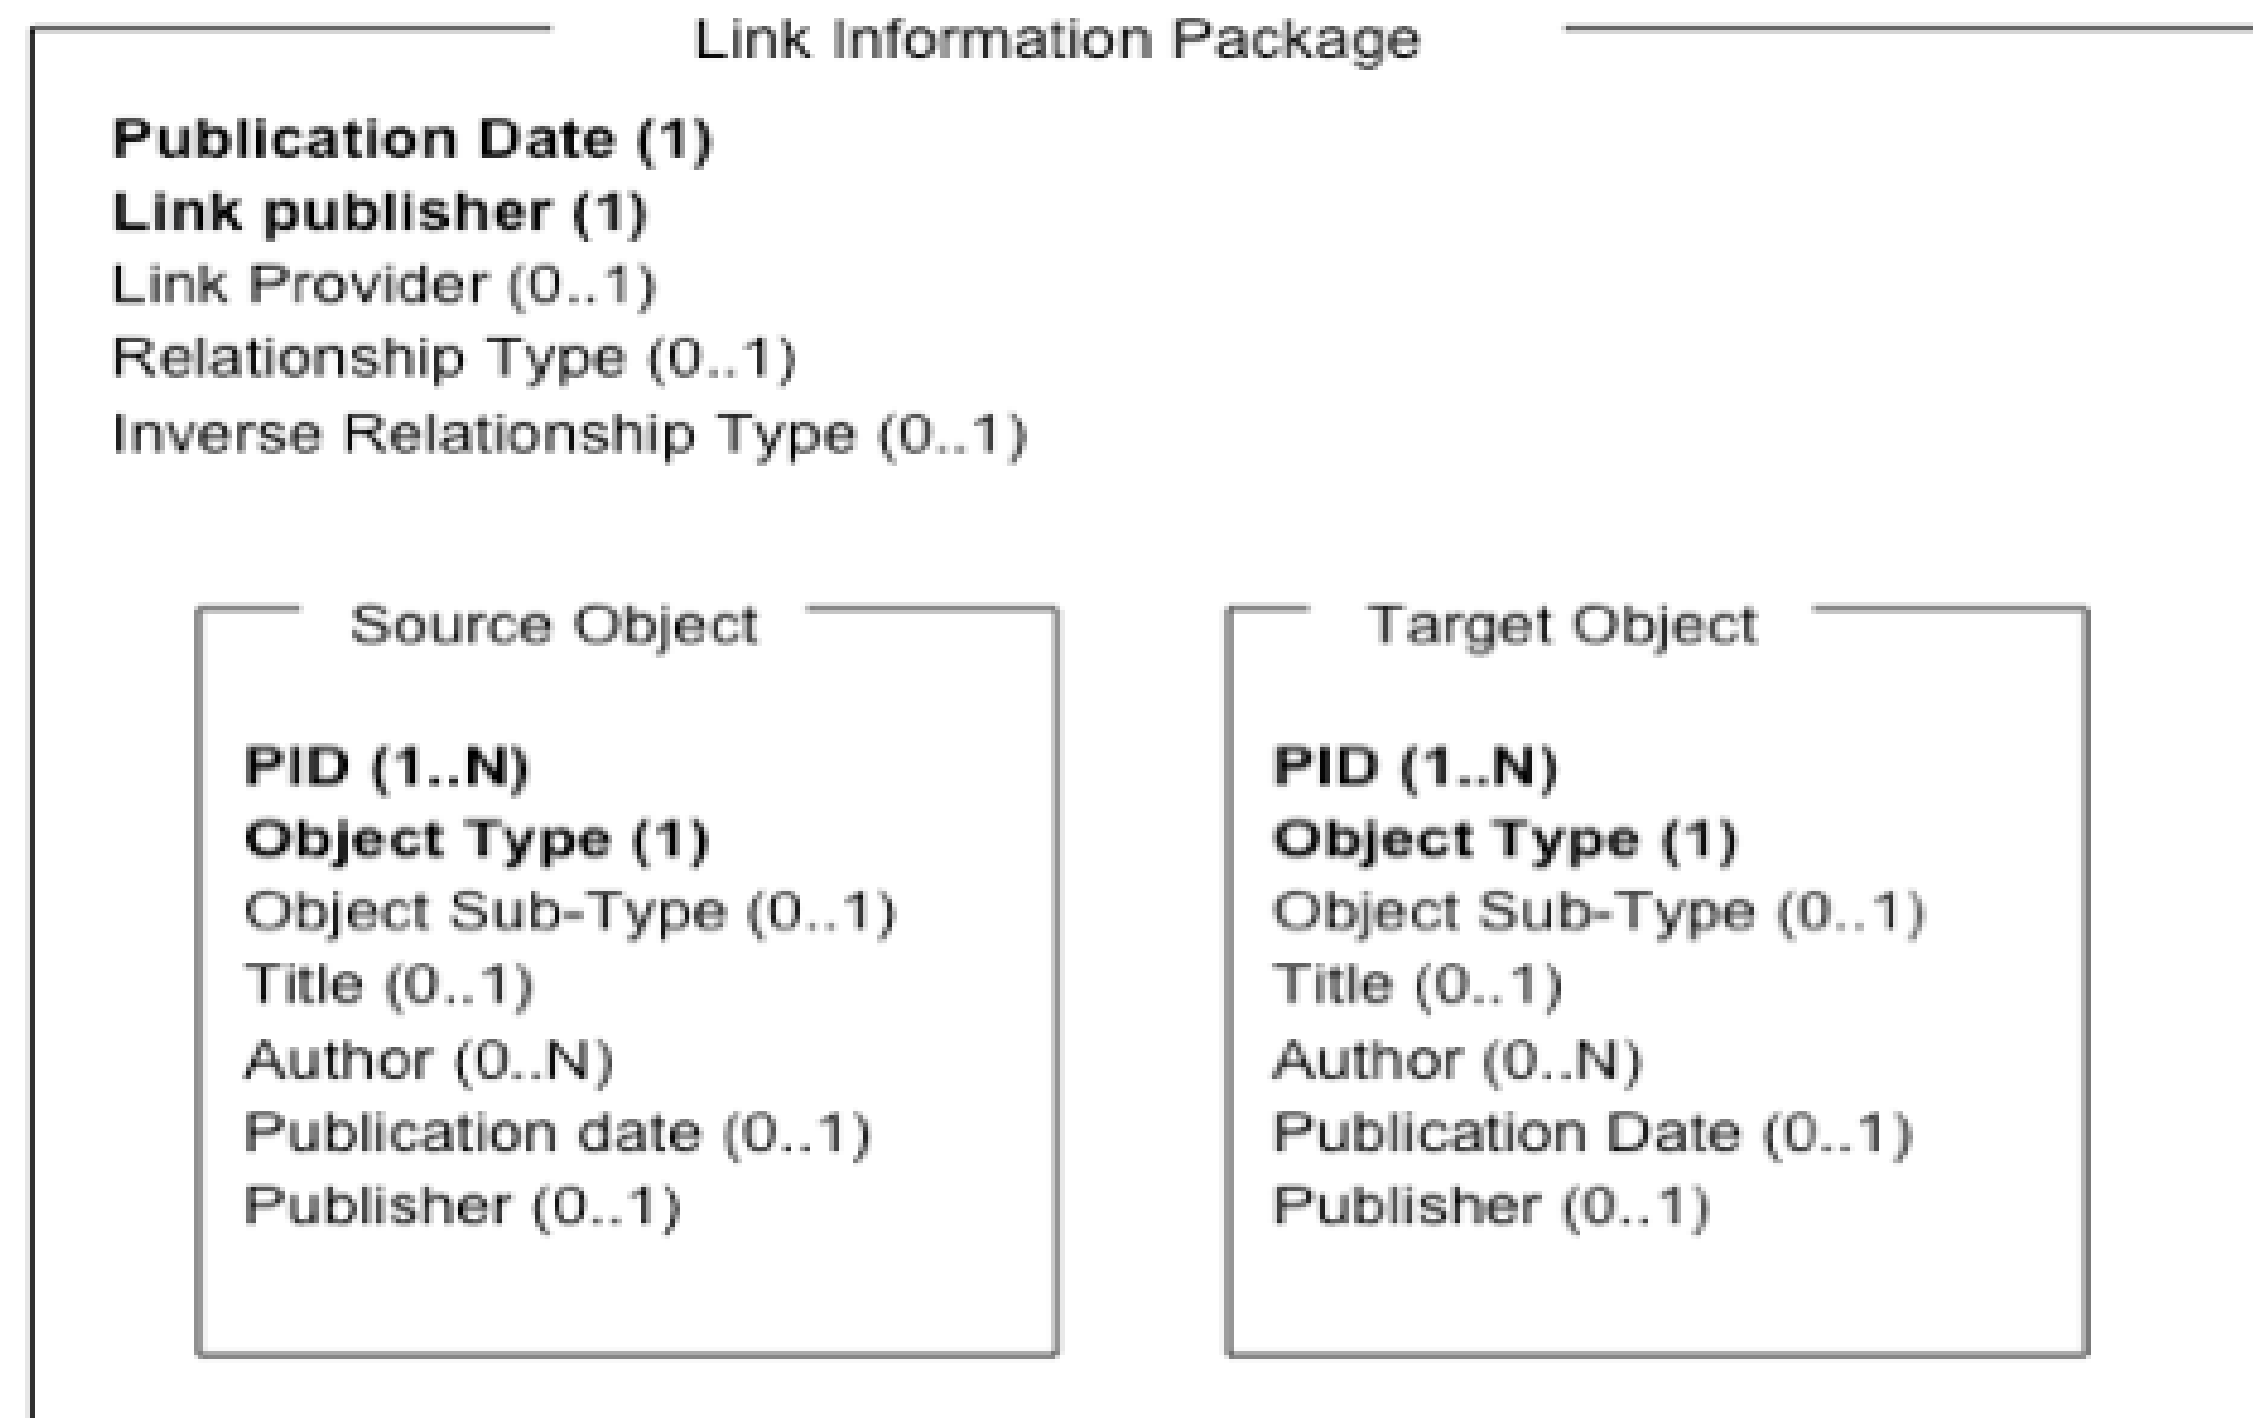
Link Information Package

Publication Date (1)
Link publisher (1)
Link Provider (0..1)
Relationship Type (0..1)
Inverse Relationship Type (0..1)

Source Object

PID (1..N)
Object Type (1)
Object Sub-Type (0..1)
Title (0..1)
Author (0..N)
Publication date (0..1)
Publisher (0..1)

Target Object

PID (1..N)
Object Type (1)
Object Sub-Type (0..1)
Title (0..1)
Author (0..N)
Publication Date (0..1)
Publisher (0..1)